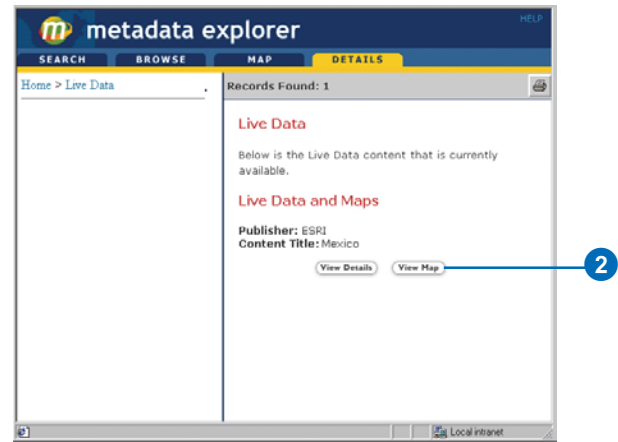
m metadata explorer

HELP

SEARCH BROWSE MAP DETAILS

Home > Live Data

Records Found: 1

Live Data

Below is the Live Data content that is currently available.

Live Data and Maps

Publisher: ESRI
Content Title: Mexico

View Details View Map

2

Local intranet